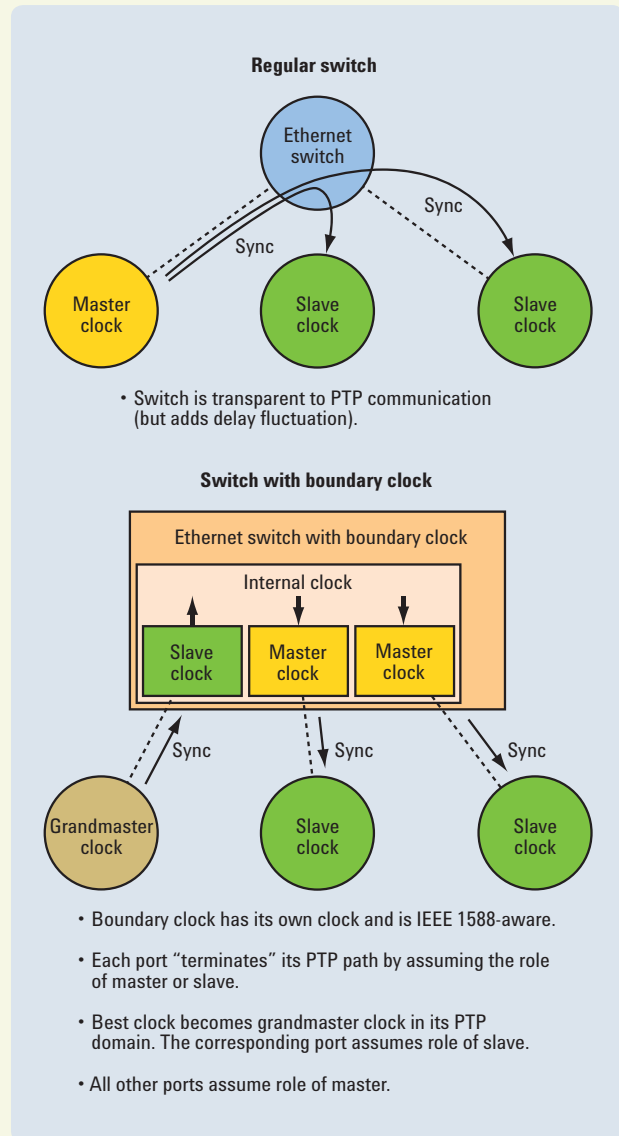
Regular switch

Ethernet switch

Sync

Sync

Master clock

Slave clock

Slave clock

• Switch is transparent to PTP communication (but adds delay fluctuation).

Switch with boundary clock

Ethernet switch with boundary clock

Internal clock

Slave clock

Master clock

Master clock

Sync

Sync

Sync

Grandmaster clock

Slave clock

Slave clock

• Boundary clock has its own clock and is IEEE 1588-aware.

• Each port “terminates” its PTP path by assuming the role of master or slave.

• Best clock becomes grandmaster clock in its PTP domain. The corresponding port assumes role of slave.

• All other ports assume role of master.